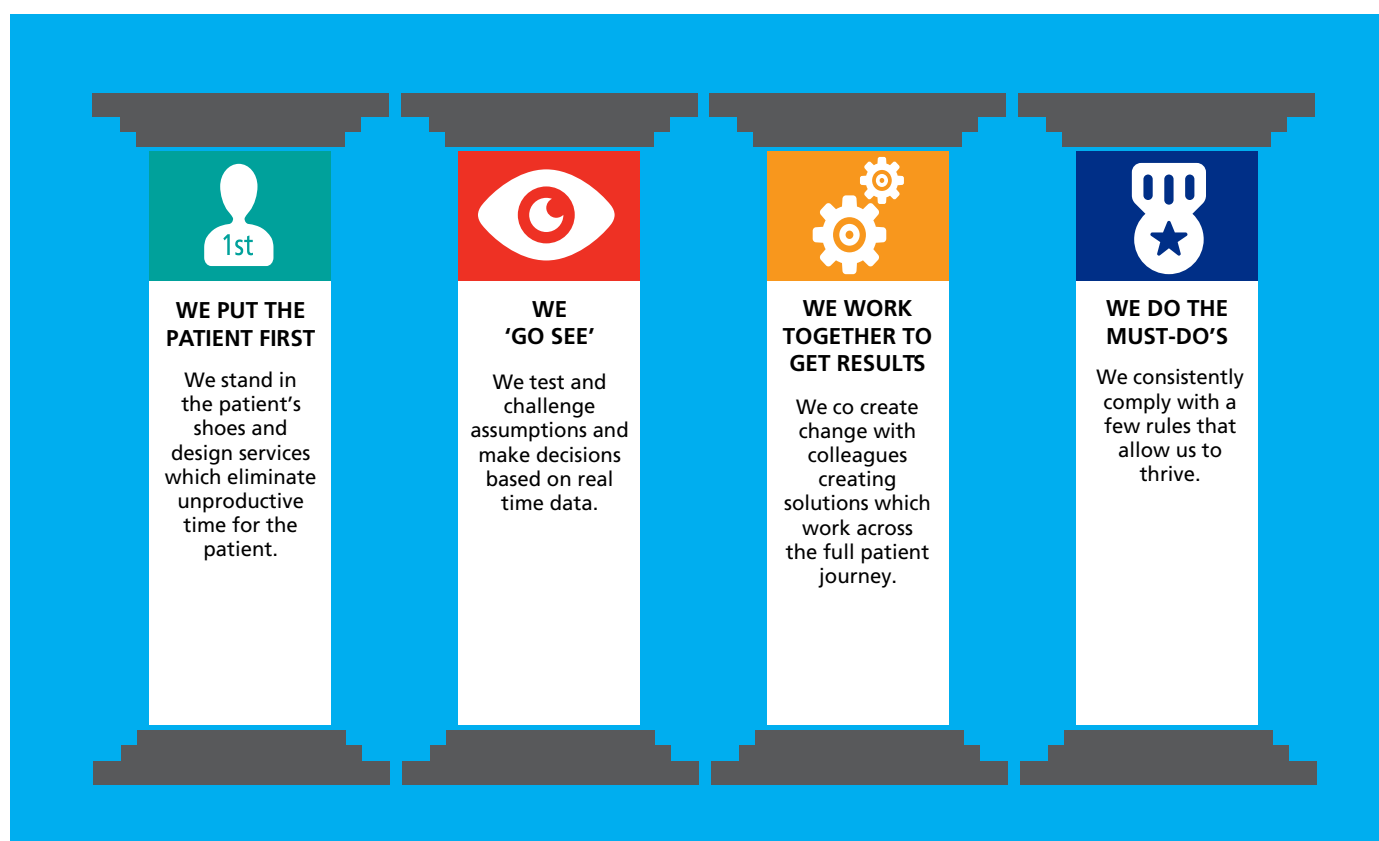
1st

WE PUT THE PATIENT FIRST

We stand in the patient's shoes and design services which eliminate unproductive time for the patient.

WE 'GO SEE'

We test and challenge assumptions and make decisions based on real time data.

WE WORK TOGETHER TO GET RESULTS

We co create change with colleagues creating solutions which work across the full patient journey.

WE DO THE MUST-DO'S

We consistently comply with a few rules that allow us to thrive.